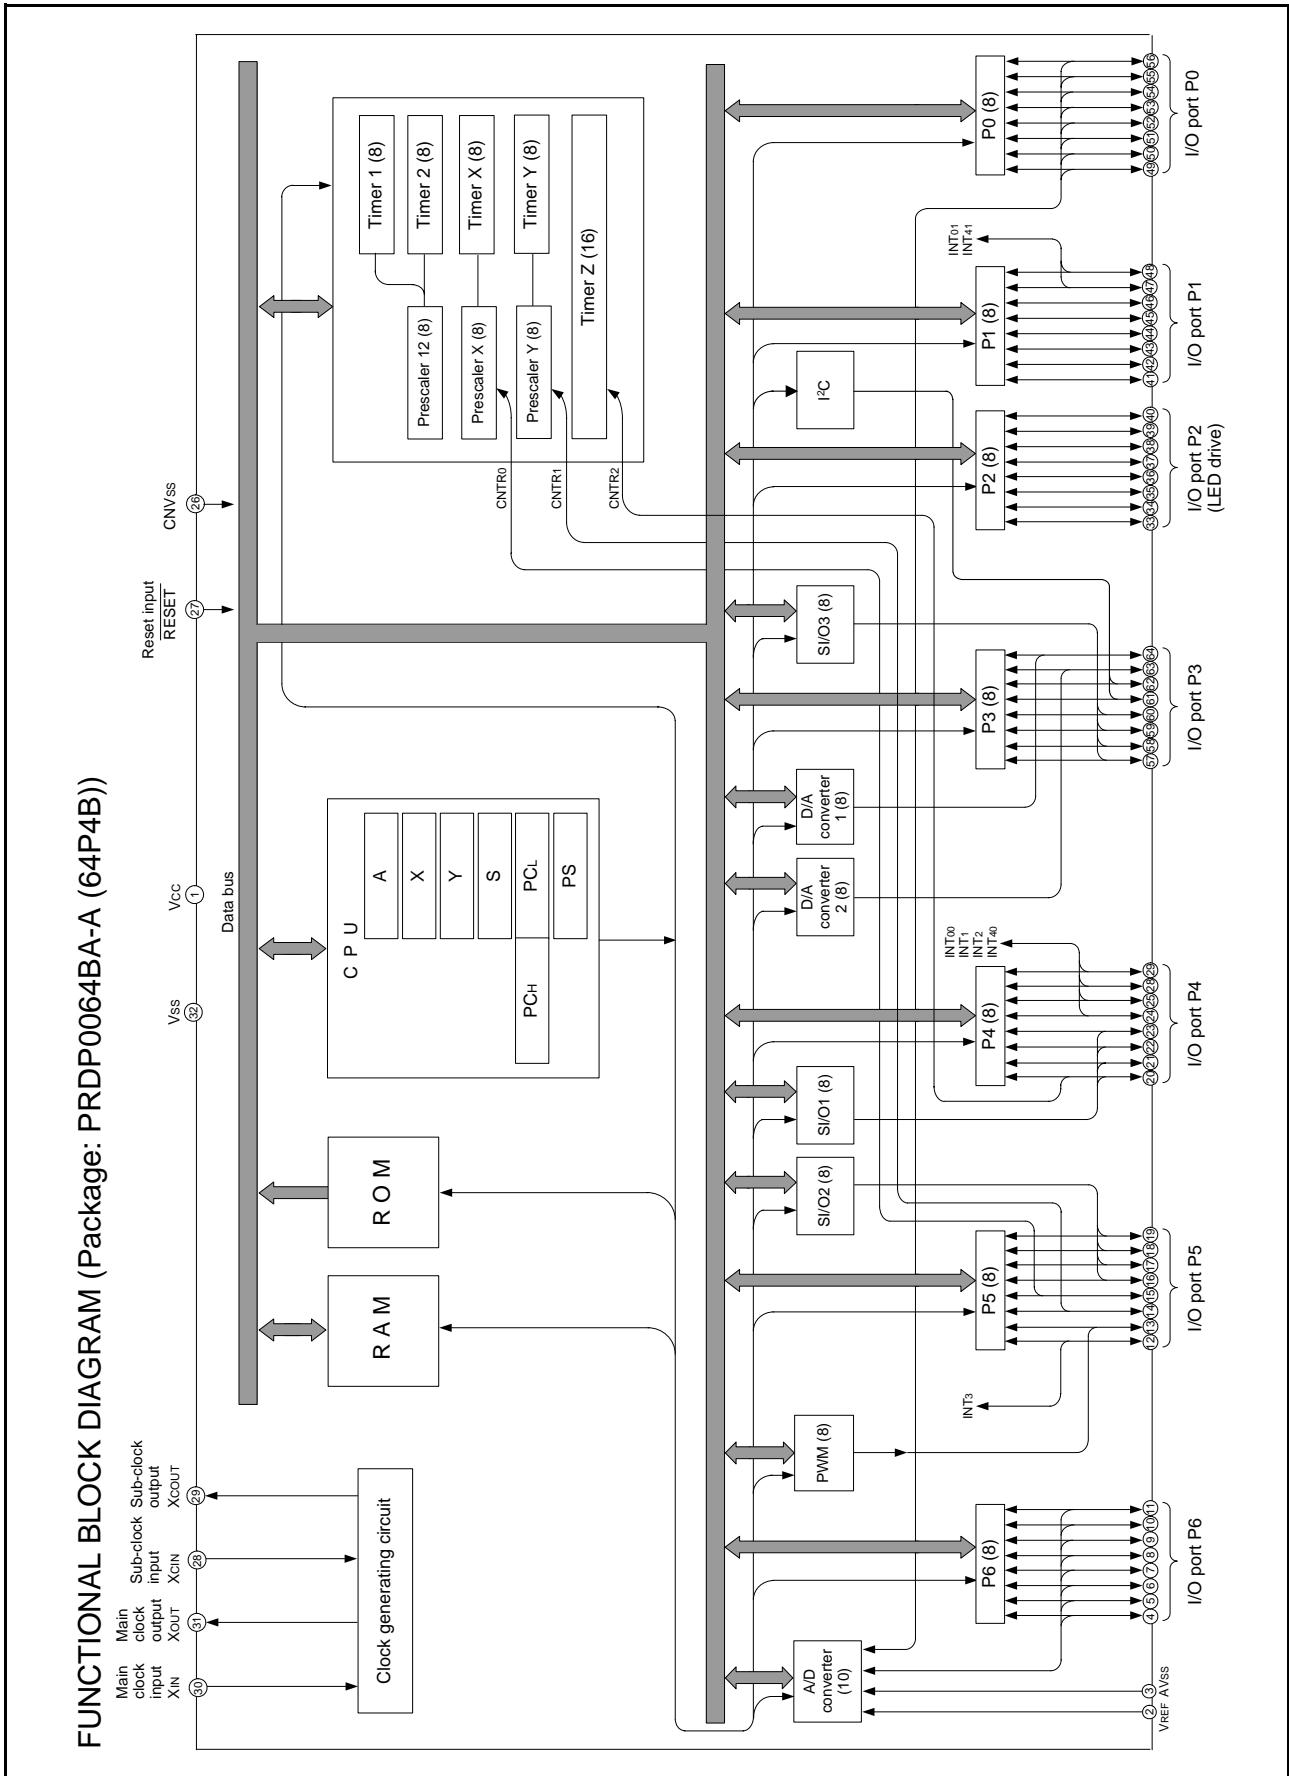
FUNCTIONAL BLOCK DIAGRAM (Package: PRDP0064BA-A (64P4B))

Main clock input $X_{IN}$
30

Main clock output $X_{OUT}$
31

Sub-clock input $X_{CIN}$
28

Sub-clock output $X_{COUT}$
29

Clock generating circuit

RAM

ROM

Vss
32

Vcc
1

Data bus

CPU

A

X

Y

S

$PC_L$

$PC_H$

PS

Reset input
$\overline{RESET}$
27

CNVss
26

Timer 1 (8)

Timer 2 (8)

Timer X (8)

Timer Y (8)

Timer Z (16)

Prescaler 12 (8)

Prescaler X (8)

Prescaler Y (8)

CNTR0

CNTR1

CNTR2

A/D converter (10)

PWM (8)

SI/O2 (8)

SI/O1 (8)

D/A converter 2 (8)

D/A converter 1 (8)

SI/O3 (8)

$I^2C$

P6 (8)

P5 (8)

P4 (8)

P3 (8)

P2 (8)

P1 (8)

P0 (8)

$INT_3$

$INT_{00}$
$INT_1$
$INT_2$
$INT_{40}$

$INT_{01}$
$INT_{41}$

2 3
$V_{REF}$ AVss

4 5 6 7 8 9 10 11
I/O port P6

12 13 14 15 16 17 18 19
I/O port P5

20 21 22 23 24 25 26 29
I/O port P4

57 58 59 60 61 62 63 64
I/O port P3

33 34 35 36 37 38 39 40
I/O port P2
(LED drive)

41 42 43 44 45 46 47 48
I/O port P1

49 50 51 52 53 54 55 56
I/O port P0